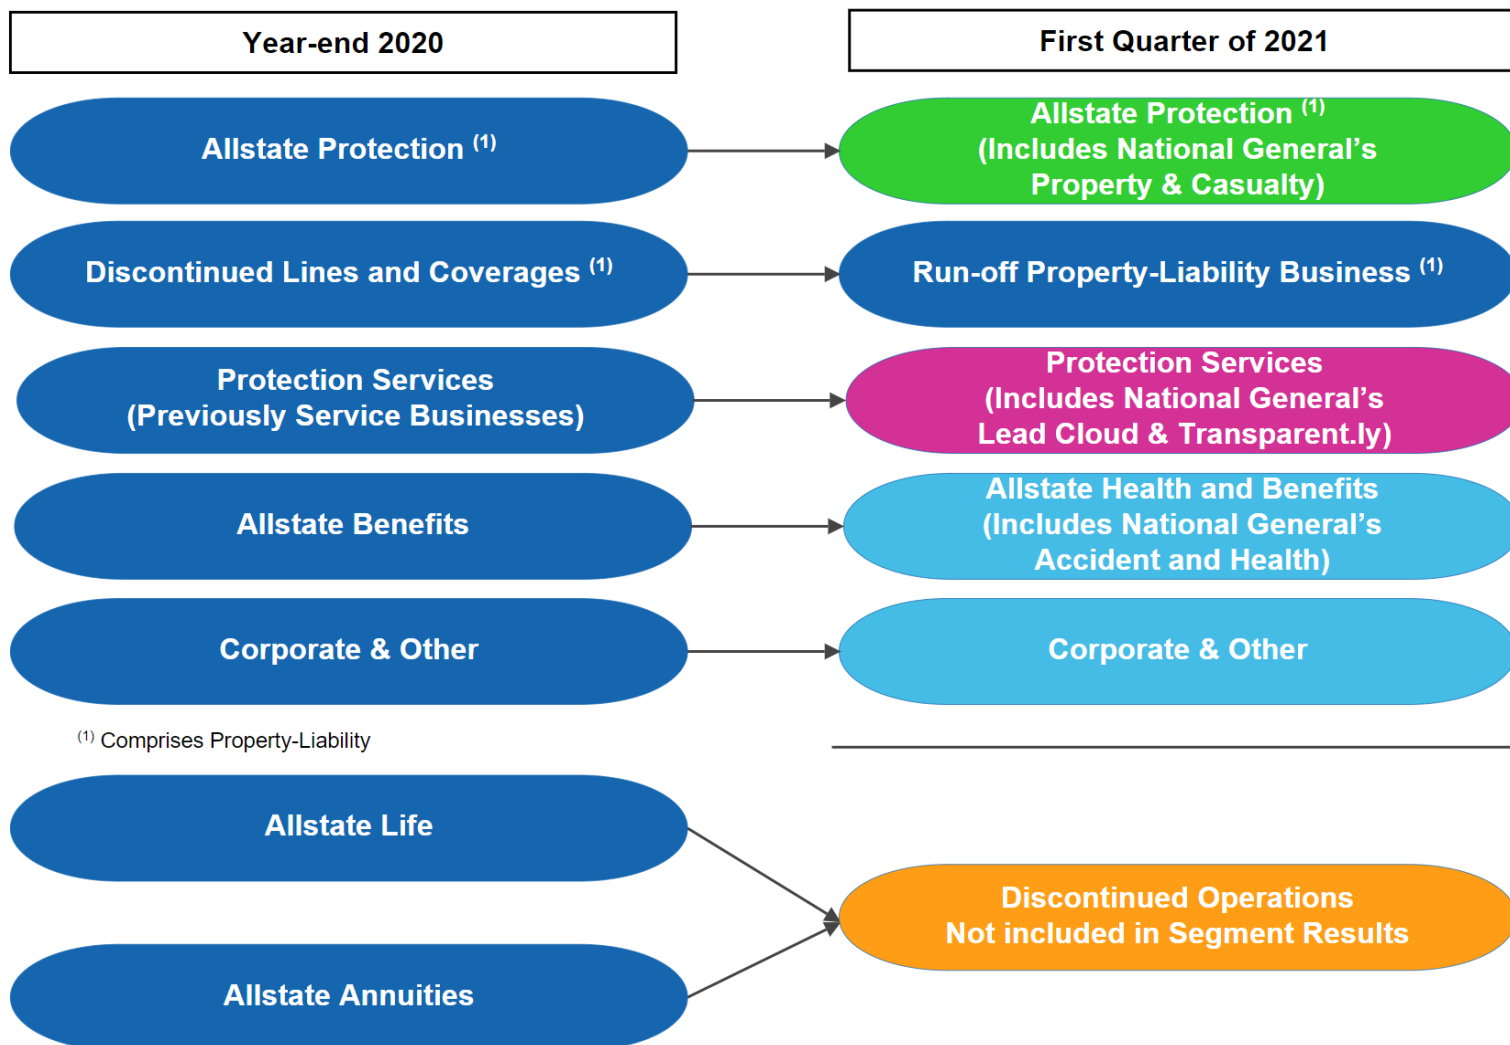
Year-end 2020

First Quarter of 2021

Allstate Protection $^{(1)}$

Allstate Protection $^{(1)}$
(Includes National General's Property & Casualty)

Discontinued Lines and Coverages $^{(1)}$

Run-off Property-Liability Business $^{(1)}$

Protection Services
(Previously Service Businesses)

Protection Services
(Includes National General's Lead Cloud & Transparent.ly)

Allstate Benefits

Allstate Health and Benefits
(Includes National General's Accident and Health)

Corporate & Other

Corporate & Other

$^{(1)}$ Comprises Property-Liability

Allstate Life

Allstate Annuities

Discontinued Operations
Not included in Segment Results